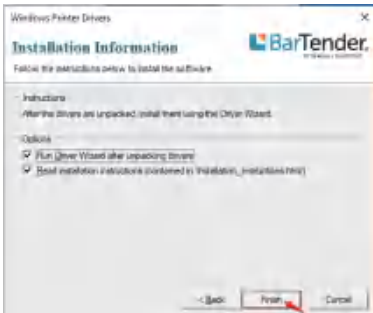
Windows Printer Drivers

×

Installation Information

BarTender

Follow the instructions below to install the software.

Instructions

After the drivers are unpacked, install them using the Driver Wizard.

Options

☑ Run Driver Wizard after unpacking drivers

☑ Read installation instructions (contained in 'Installation_Instructions.html')

< Back

Finish

Cancel